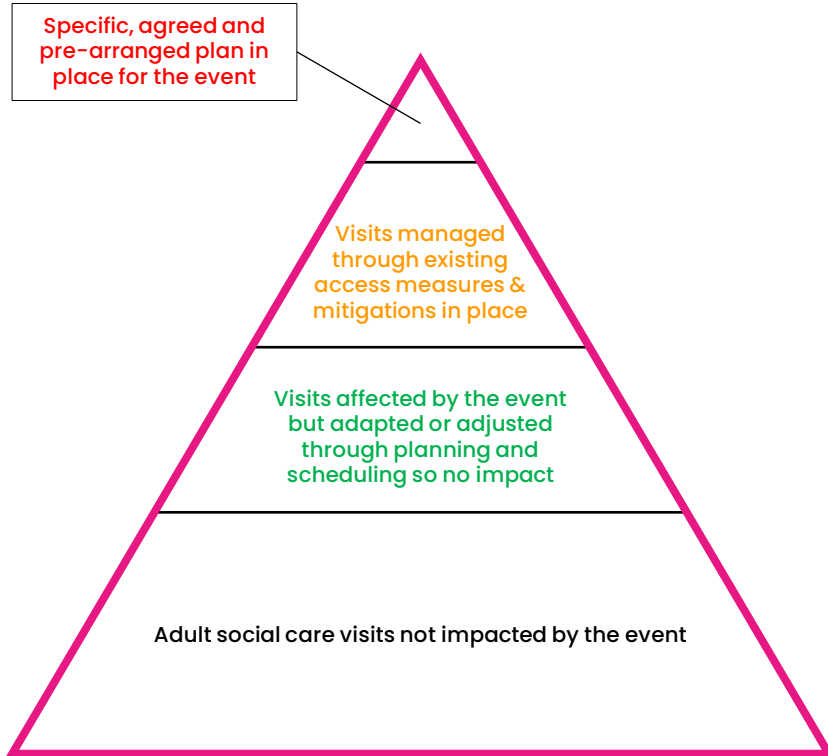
Specific, agreed and pre-arranged plan in place for the event

Visits managed through existing access measures & mitigations in place

Visits affected by the event but adapted or adjusted through planning and scheduling so no impact

Adult social care visits not impacted by the event